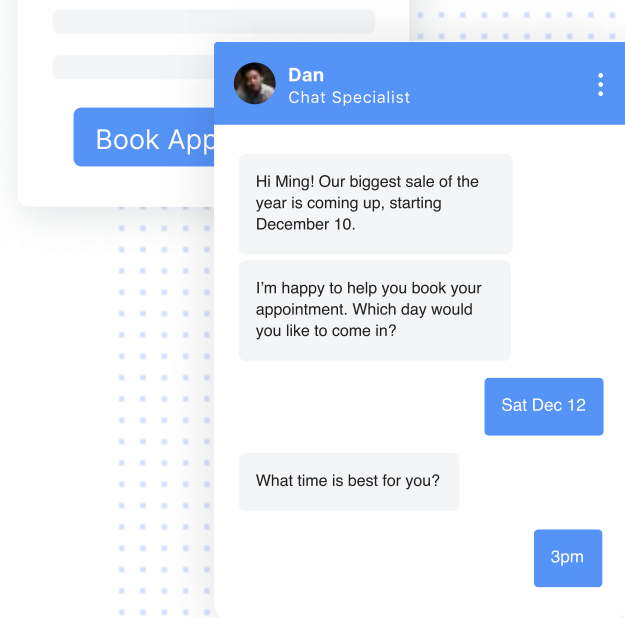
Book App

Dan
Chat Specialist

Hi Ming! Our biggest sale of the year is coming up, starting December 10.

I'm happy to help you book your appointment. Which day would you like to come in?

Sat Dec 12

What time is best for you?

3pm